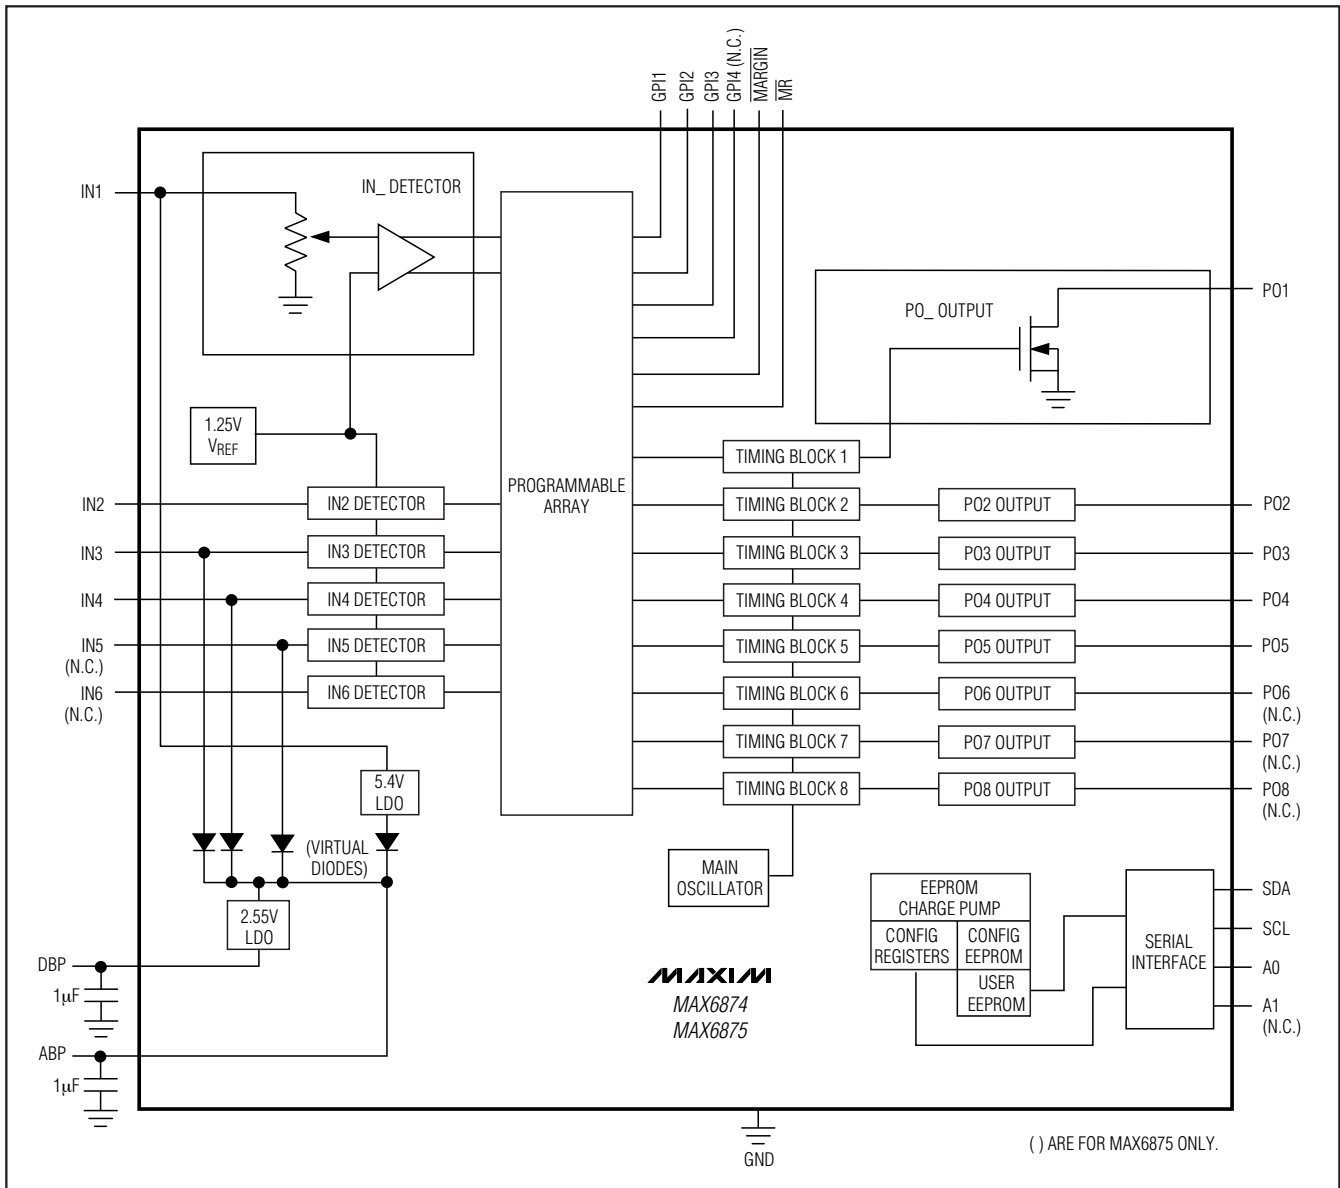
GPI1
GPI2
GPI3
GPI4 (N.C.)
$\overline{MARGIN}$
$\overline{MR}$

IN1
IN_ DETECTOR
1.25V $V_{REF}$
PROGRAMMABLE ARRAY
PO_ OUTPUT
PO1
IN2
IN2 DETECTOR
IN3
IN3 DETECTOR
IN4
IN4 DETECTOR
IN5 (N.C.)
IN5 DETECTOR
IN6 (N.C.)
IN6 DETECTOR
TIMING BLOCK 1
TIMING BLOCK 2
PO2 OUTPUT
PO2
TIMING BLOCK 3
PO3 OUTPUT
PO3
TIMING BLOCK 4
PO4 OUTPUT
PO4
TIMING BLOCK 5
PO5 OUTPUT
PO5
TIMING BLOCK 6
PO6 OUTPUT
PO6 (N.C.)
TIMING BLOCK 7
PO7 OUTPUT
PO7 (N.C.)
TIMING BLOCK 8
PO8 OUTPUT
PO8 (N.C.)
5.4V LDO
(VIRTUAL DIODES)
MAIN OSCILLATOR
2.55V LDO
DBP
1μF
ABP
1μF
EEPROM CHARGE PUMP
CONFIG REGISTERS
CONFIG EEPROM
USER EEPROM
SERIAL INTERFACE
SDA
SCL
A0
A1 (N.C.)
MAXIM
MAX6874
MAX6875
GND
( ) ARE FOR MAX6875 ONLY.